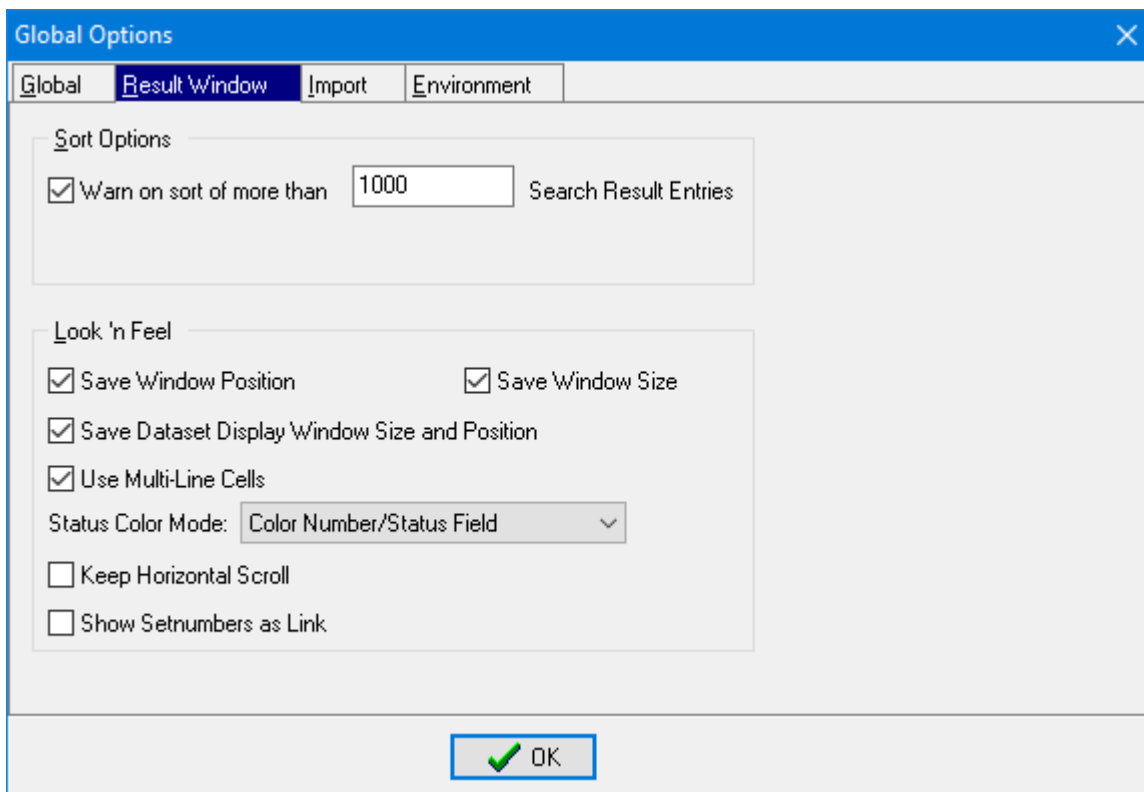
Global Options

Global | Result Window | Import | Environment

Sort Options

☑ Warn on sort of more than 1000 Search Result Entries

Look 'n Feel

☑ Save Window Position ☑ Save Window Size

☑ Save Dataset Display Window Size and Position

☑ Use Multi-Line Cells

Status Color Mode: Color Number/Status Field

☐ Keep Horizontal Scroll

☐ Show Setnumbers as Link

OK